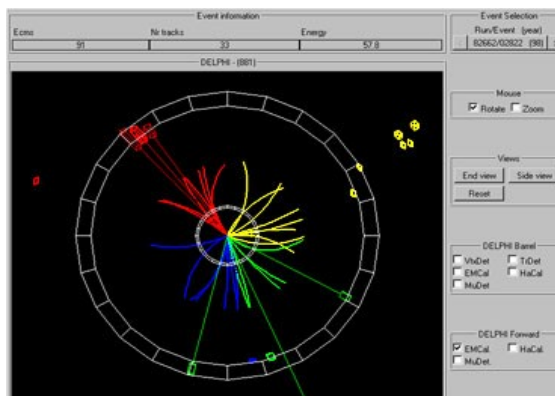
Event information

Ecms 91

Nr tracks 33

Energy 57.8

Event Selection

Run/Event (year)

82662/02822 (98)

DELPHI - (881)

Mouse

☑ Rotate ☐ Zoom

Views

End view

Side view

Reset

DELPHI Barrel

☐ VtxDet ☐ TrDet

☐ EMCal ☐ HaCal

☐ MuDet

DELPHI Forward

☑ EMCal ☐ HaCal

☐ MuDet